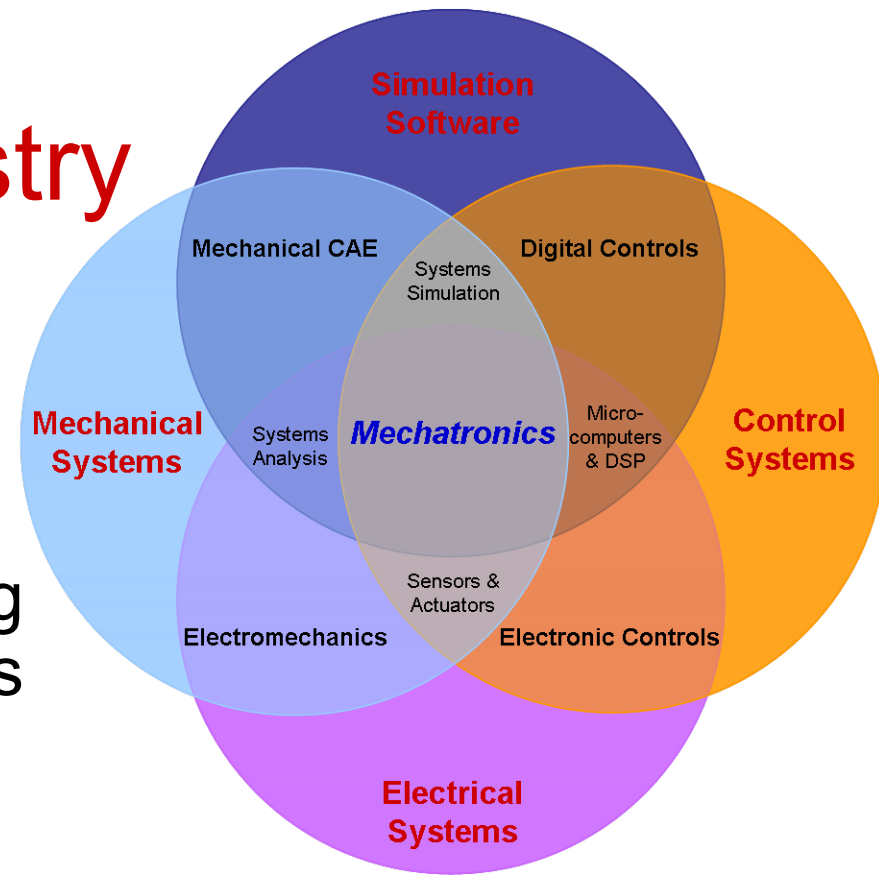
stry

g
s

Simulation Software

Mechanical CAE

Systems Simulation

Digital Controls

Mechanical Systems

Systems Analysis

Mechatronics

Micro-computers & DSP

Control Systems

Sensors & Actuators

Electromechanics

Electronic Controls

Electrical Systems